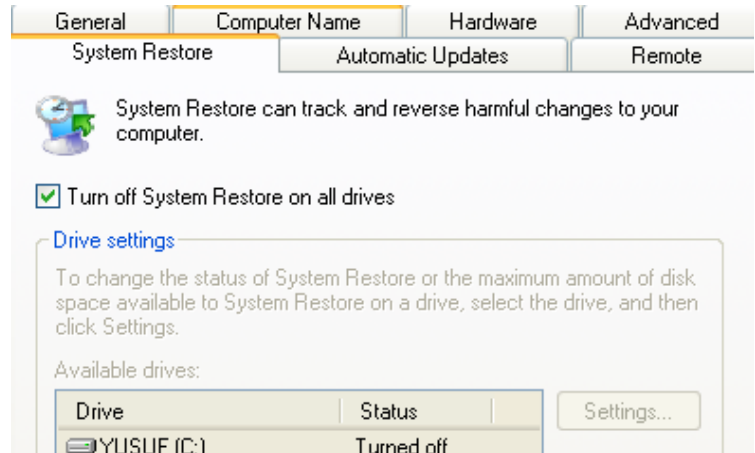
General | Computer Name | Hardware | Advanced
System Restore | Automatic Updates | Remote

System Restore can track and reverse harmful changes to your computer.

Turn off System Restore on all drives

Drive settings

To change the status of System Restore or the maximum amount of disk space available to System Restore on a drive, select the drive, and then click Settings.

Available drives:

| Drive | Status |
|---|---|
| YUSUF (C:) | Turned off |

Settings...